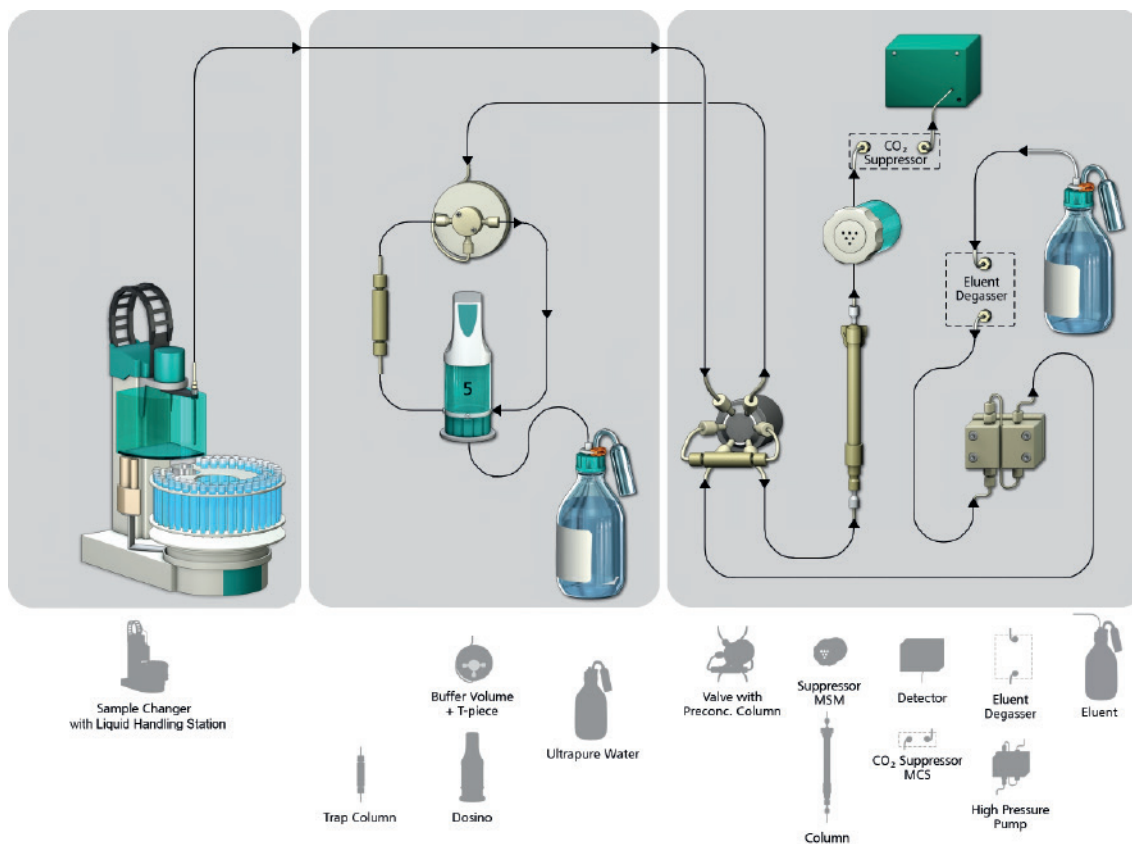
$CO_2$ Suppressor

5

Eluent Degasser

Sample Changer with Liquid Handling Station

Buffer Volume + T-piece

Ultrapure Water

Trap Column

Dosino

Valve with Preconc. Column

Suppressor MSM

Column

Detector

$CO_2$ Suppressor MCS

Eluent Degasser

High Pressure Pump

Eluent